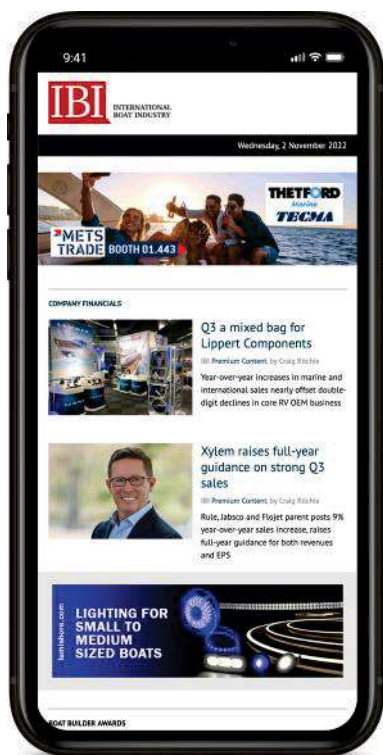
9:41

IBI INTERNATIONAL BOAT INDUSTRY

Wednesday, 2 November 2022

METS TRADE BOOTH 01.443

THETFORD Marine TECMA

COMPANY FINANCIALS

Q3 a mixed bag for Lippert Components

IBI Premium Content by Craig Ritchie

Year-over-year increases in marine and international sales nearly offset double-digit declines in core RV OEM business

Xylem raises full-year guidance on strong Q3 sales

IBI Premium Content by Craig Ritchie

Rule, Jabsco and Flojet parent posts 9% year-over-year sales increase, raises full-year guidance for both revenues and EPS

lumishore.com

LIGHTING FOR SMALL TO MEDIUM SIZED BOATS

BOAT BUILDER AWARDS